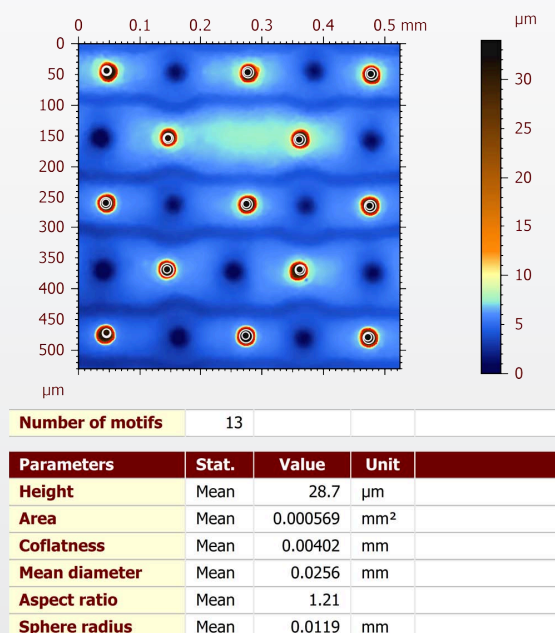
0 0.1 0.2 0.3 0.4 0.5 mm

0
50
100
150
200
250
300
350
400
450
500

µm

µm
30
25
20
15
10
5
0

| Number of motifs | 13 | | | |
|---|---|---|---|---|

| Parameters | Stat. | Value | Unit |
|---|---|---|---|
| Height | Mean | 28.7 | µm |
| Area | Mean | 0.000569 | mm² |
| Coflatness | Mean | 0.00402 | mm |
| Mean diameter | Mean | 0.0256 | mm |
| Aspect ratio | Mean | 1.21 | |
| Sphere radius | Mean | 0.0119 | mm |